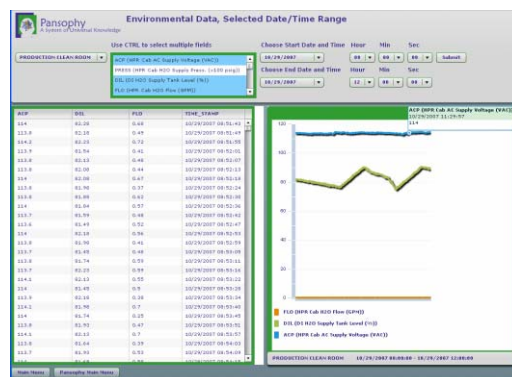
Pansophy
A System of Universal Knowledge

Environmental Data, Selected Date/Time Range

Use CTRL to select multiple fields

PRODUCTION CLEAN ROOM

ACP (HPR Cab AC Supply Voltage (VAC))
PRRSS (HPR Cab H2O Supply Press. (>100 psig))
DIL (DI H2O Supply Tank Level (%))
FLO (HPR Cab H2O Flow (GPM))

Choose Start Date and Time Hour Min Sec
10/29/2007 | 00 | 00 | 00 | Submit
Choose End Date and Time Hour Min Sec
10/29/2007 | 12 | 00 | 00

| ACP | DIL | FLO | TIME_STAMP |
|---|---|---|---|
| 114 | 82.28 | 0.68 | 10/29/2007 05:51:42 |
| 113.9 | 82.18 | 0.49 | 10/29/2007 05:51:49 |
| 114.2 | 82.23 | 0.72 | 10/29/2007 05:51:55 |
| 113.9 | 81.54 | 0.41 | 10/29/2007 05:52:01 |
| 113.8 | 82.13 | 0.48 | 10/29/2007 05:52:07 |
| 113.9 | 82.08 | 0.44 | 10/29/2007 05:52:13 |
| 114 | 82.08 | 0.47 | 10/29/2007 05:52:18 |
| 113.6 | 81.98 | 0.37 | 10/29/2007 05:52:24 |
| 113.9 | 81.89 | 0.63 | 10/29/2007 05:52:30 |
| 114 | 81.94 | 0.57 | 10/29/2007 05:52:36 |
| 113.7 | 81.59 | 0.48 | 10/29/2007 05:52:42 |
| 113.6 | 81.49 | 0.52 | 10/29/2007 05:52:47 |
| 114 | 82.18 | 0.56 | 10/29/2007 05:52:53 |
| 113.8 | 81.98 | 0.41 | 10/29/2007 05:52:59 |
| 113.9 | 81.49 | 0.48 | 10/29/2007 05:53:05 |
| 113.6 | 81.74 | 0.55 | 10/29/2007 05:53:11 |
| 113.7 | 82.23 | 0.59 | 10/29/2007 05:53:16 |
| 114.2 | 82.13 | 0.55 | 10/29/2007 05:53:22 |
| 114 | 81.45 | 0.5 | 10/29/2007 05:53:28 |
| 113.9 | 82.18 | 0.28 | 10/29/2007 05:53:34 |
| 114.2 | 81.98 | 0.7 | 10/29/2007 05:53:40 |
| 114 | 81.74 | 0.28 | 10/29/2007 05:53:45 |
| 113.8 | 81.93 | 0.47 | 10/29/2007 05:53:51 |
| 114.1 | 82.13 | 0.7 | 10/29/2007 05:53:57 |
| 113.9 | 81.64 | 0.39 | 10/29/2007 05:54:03 |
| 113.7 | 81.93 | 0.53 | 10/29/2007 05:54:09 |

ACP (HPR Cab AC Supply Voltage (VAC))
10/29/2007 11:29:57
114

120
100
80
60
40
20
0

FLO (HPR Cab H2O Flow (GPM))
DIL (DI H2O Supply Tank Level (%))
ACP (HPR Cab AC Supply Voltage (VAC))

PRODUCTION CLEAN ROOM 10/29/2007 00:00:00 - 10/29/2007 12:00:00

Main Menu | Pansophy Main Menu